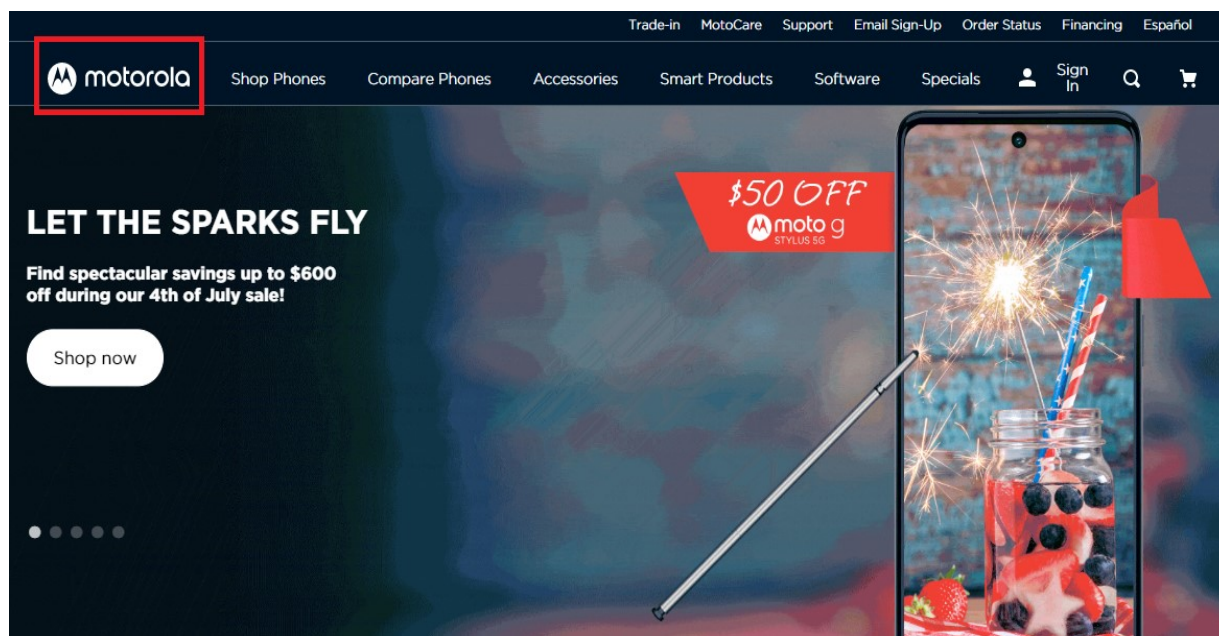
Trade-in MotoCare Support Email Sign-Up Order Status Financing Español

motorola Shop Phones Compare Phones Accessories Smart Products Software Specials Sign In

LET THE SPARKS FLY

Find spectacular savings up to $600 off during our 4th of July sale!

Shop now

$50 OFF
moto g
STYLUS 5G